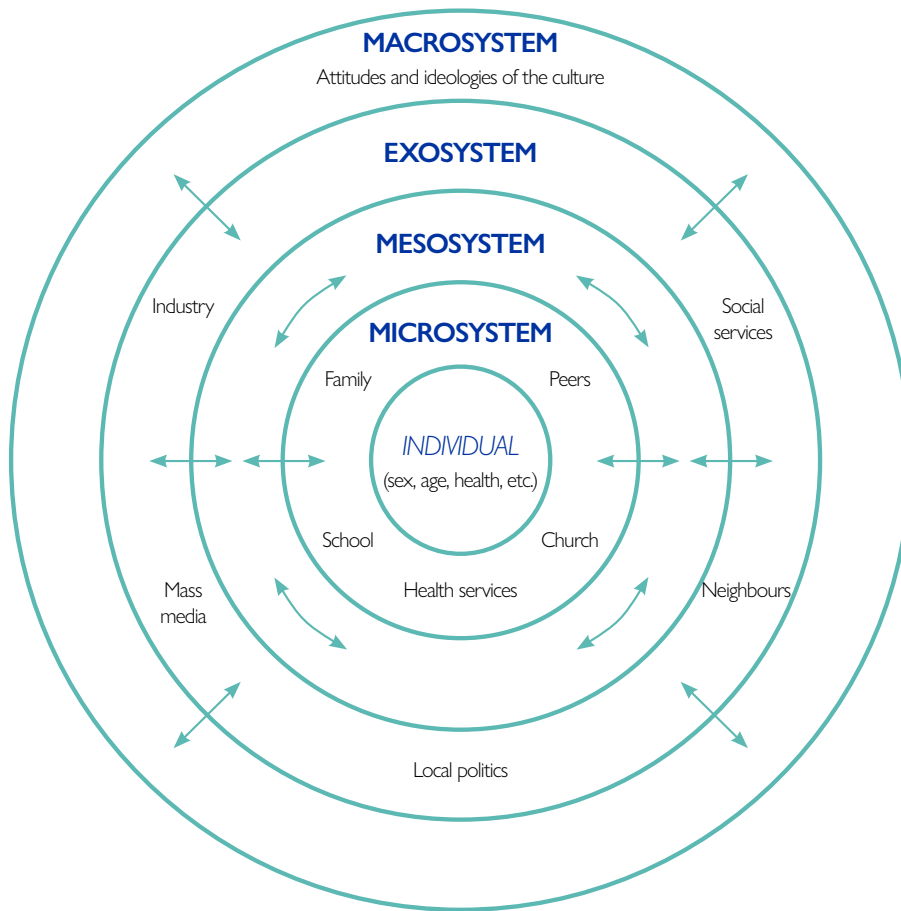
MACROSYSTEM
Attitudes and ideologies of the culture

EXOSYSTEM

MESOSYSTEM

Industry

Social services

MICROSYSTEM

Family

Peers

INDIVIDUAL
(sex, age, health, etc.)

School

Church

Health services

Mass media

Neighbours

Local politics